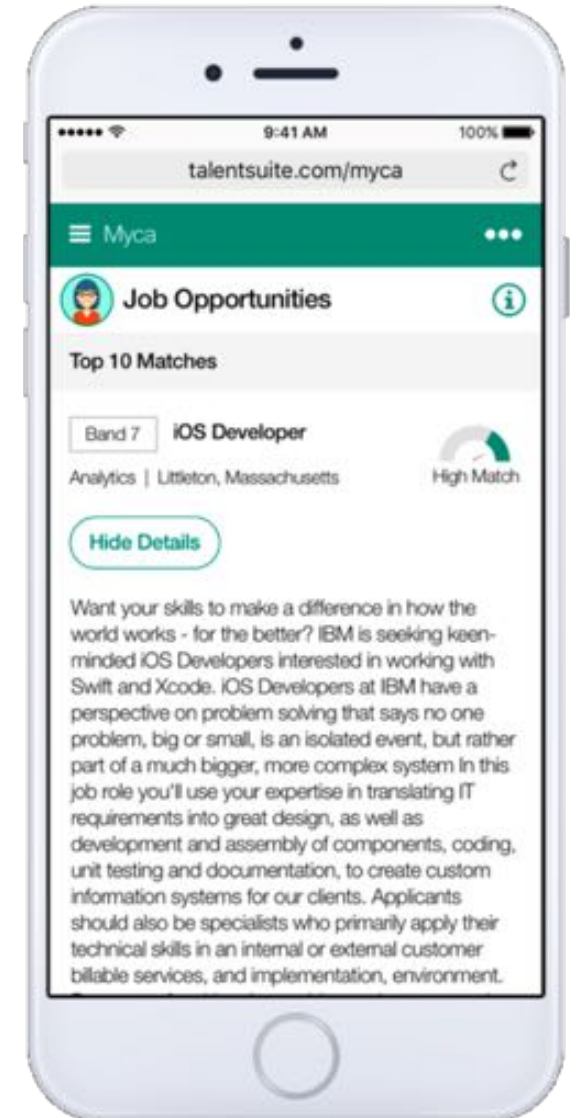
9:41 AM
100%
talentsuite.com/myca
Myca
•••
Job Opportunities
Top 10 Matches
Band 7
iOS Developer
Analytics | Littleton, Massachusetts
High Match
Hide Details
Want your skills to make a difference in how the world works - for the better? IBM is seeking keen-minded iOS Developers interested in working with Swift and Xcode. iOS Developers at IBM have a perspective on problem solving that says no one problem, big or small, is an isolated event, but rather part of a much bigger, more complex system In this job role you'll use your expertise in translating IT requirements into great design, as well as development and assembly of components, coding, unit testing and documentation, to create custom information systems for our clients. Applicants should also be specialists who primarily apply their technical skills in an internal or external customer billable services, and implementation, environment.